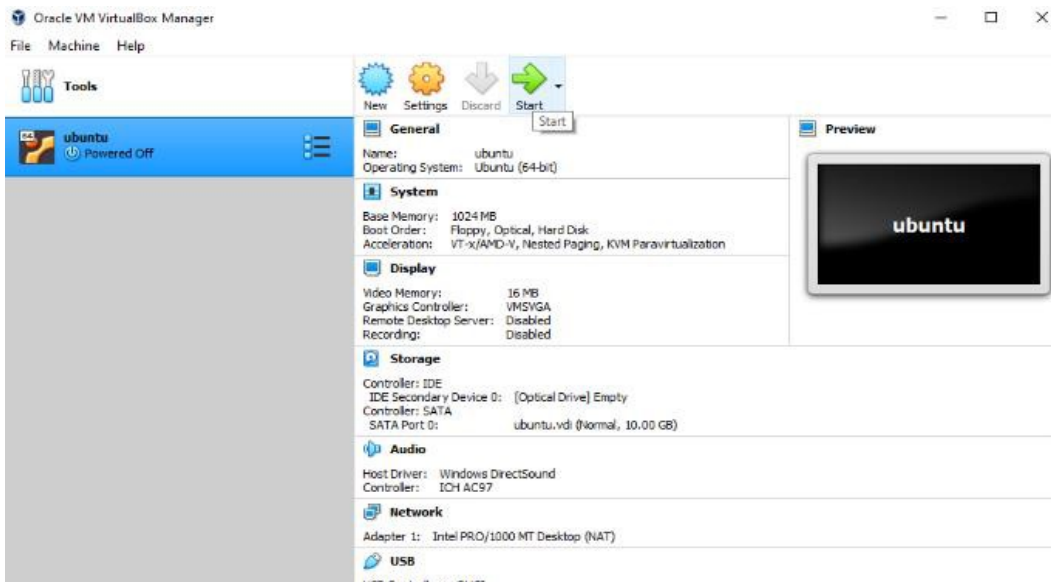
Oracle VM VirtualBox Manager

File Machine Help

Tools

New Settings Discard Start

Start

ubuntu
Powered Off

General

Name: ubuntu
Operating System: Ubuntu (64-bit)

System

Base Memory: 1024 MB
Boot Order: Floppy, Optical, Hard Disk
Acceleration: VT-x/AMD-V, Nested Paging, KVM Paravirtualization

Display

Video Memory: 16 MB
Graphics Controller: VMSVGA
Remote Desktop Server: Disabled
Recording: Disabled

Storage

Controller: IDE
IDE Secondary Device 0: [Optical Drive] Empty
Controller: SATA
SATA Port 0: ubuntu.vdi (Normal, 10.00 GB)

Audio

Host Driver: Windows DirectSound
Controller: ICH AC97

Network

Adapter 1: Intel PRO/1000 MT Desktop (NAT)

USB

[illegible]

Preview

ubuntu